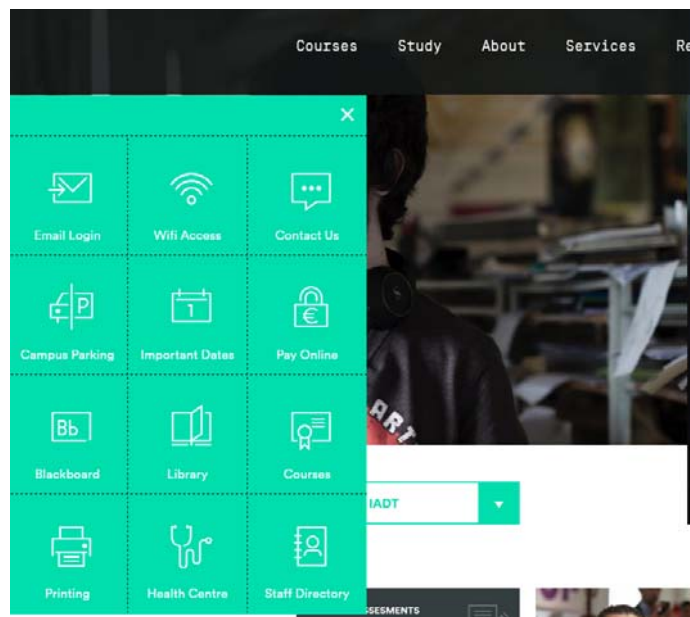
Courses Study About Services Re

×

Email Login
Wifi Access
Contact Us
Campus Parking
Important Dates
Pay Online
Bb
Blackboard
Library
Courses
Printing
Health Centre
Staff Directory

ART

IADT

SESMENTS